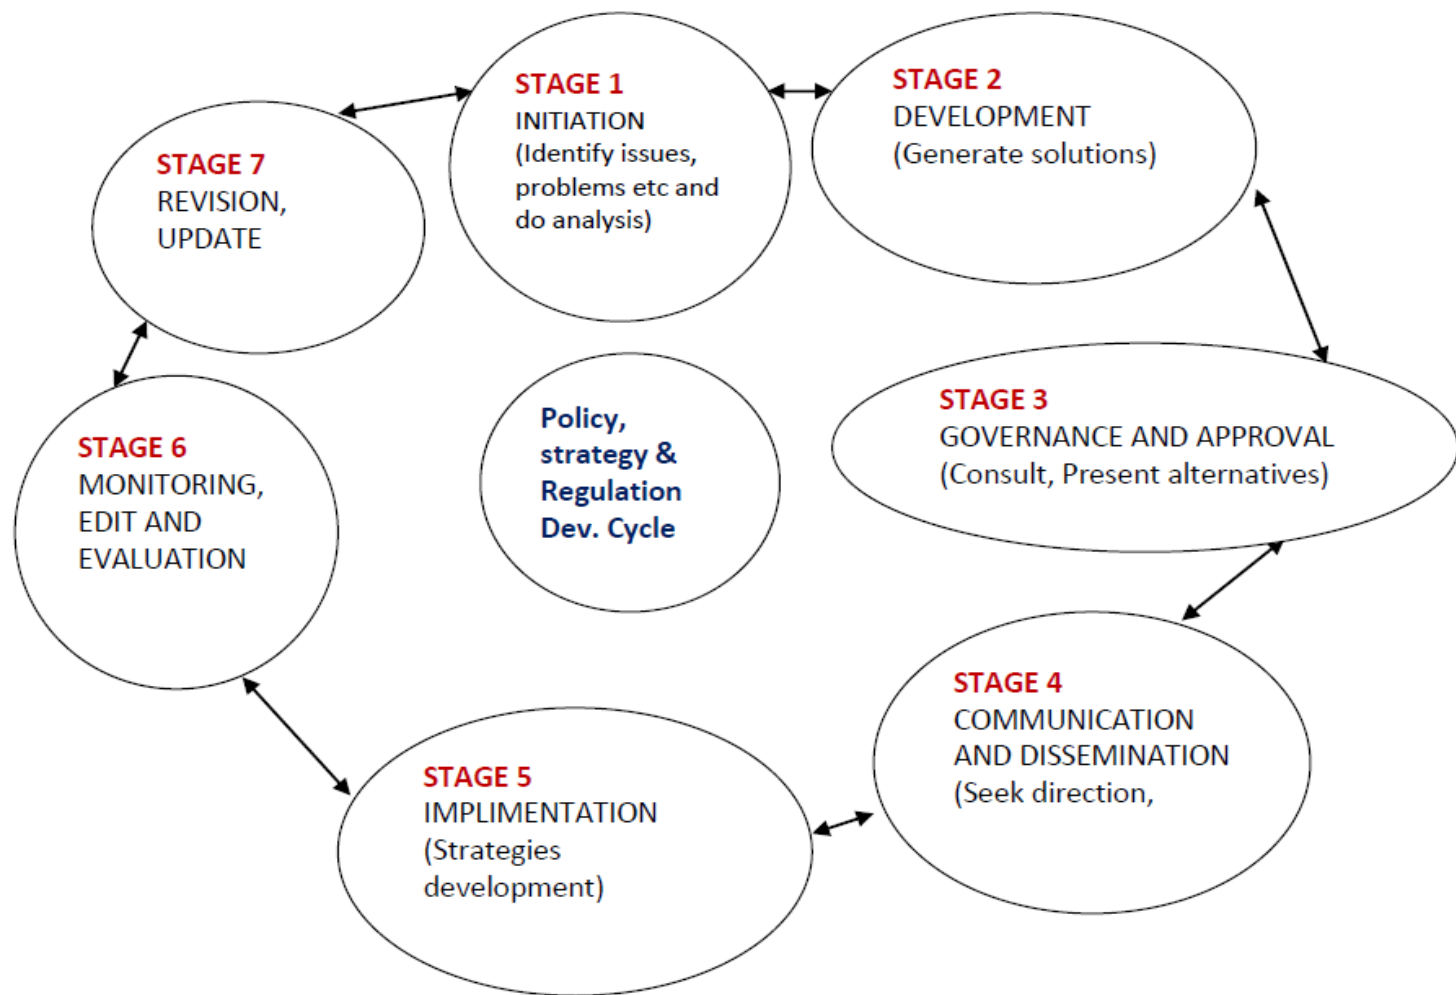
STAGE 7
REVISION,
UPDATE

STAGE 1
INITIATION
(Identify issues, problems etc and do analysis)

STAGE 2
DEVELOPMENT
(Generate solutions)

Policy, strategy & Regulation Dev. Cycle

STAGE 6
MONITORING, EDIT AND EVALUATION

STAGE 3
GOVERNANCE AND APPROVAL
(Consult, Present alternatives)

STAGE 4
COMMUNICATION AND DISSEMINATION
(Seek direction,

STAGE 5
IMPLIMENTATION
(Strategies development)